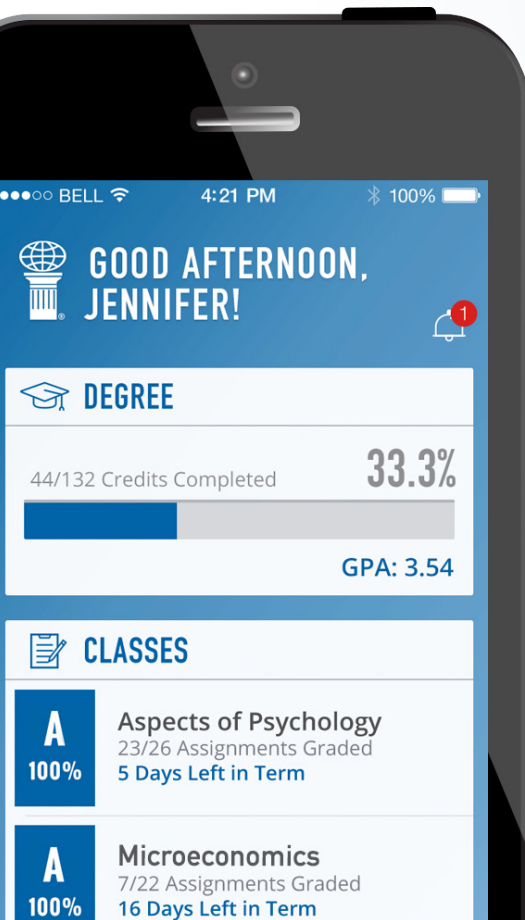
●●●○○ BELL 4:21 PM 100%

GOOD AFTERNOON, JENNIFER!

1

DEGREE

44/132 Credits Completed

33.3%

GPA: 3.54

CLASSES

A
100%

Aspects of Psychology
23/26 Assignments Graded
5 Days Left in Term

A
100%

Microeconomics
7/22 Assignments Graded
16 Days Left in Term